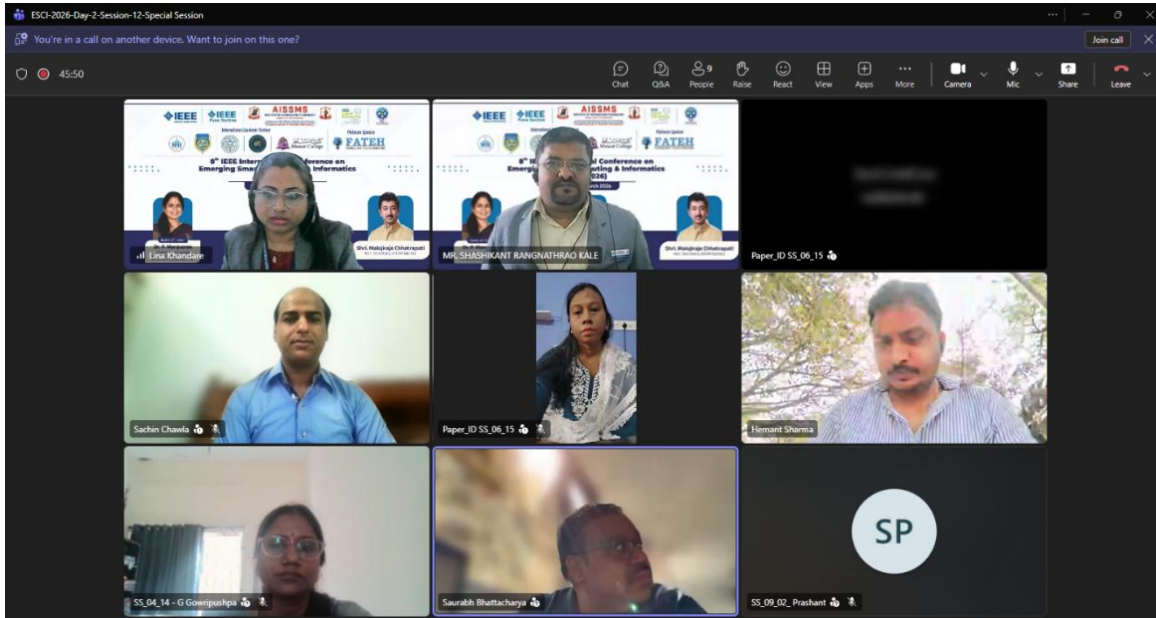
ESCI-2026-Day-2-Session-12-Special Session

You're in a call on another device. Want to join on this one?

Join call

45:50

Chat Q&A People 9 Raise React View Apps More Camera Mic Share Leave

IEEE IEEE AISSMS FATEH

8th IEEE Inter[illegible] ference on Emerging Sma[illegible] Informatics

Shri. Malojiraje Chhatrapati

Lina Khandare

8th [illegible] al Conference on Emergin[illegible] uting & Informatics

MR. SHASHIKANT RANGNATHRAO KALE

Paper_ID SS_06_15

Sachin Chawla

Paper_ID SS_06_15

Hemant Sharma

SS_04_14 - G Gowripushpa

Saurabh Bhattacharya

SP

SS_09_02_ Prashant